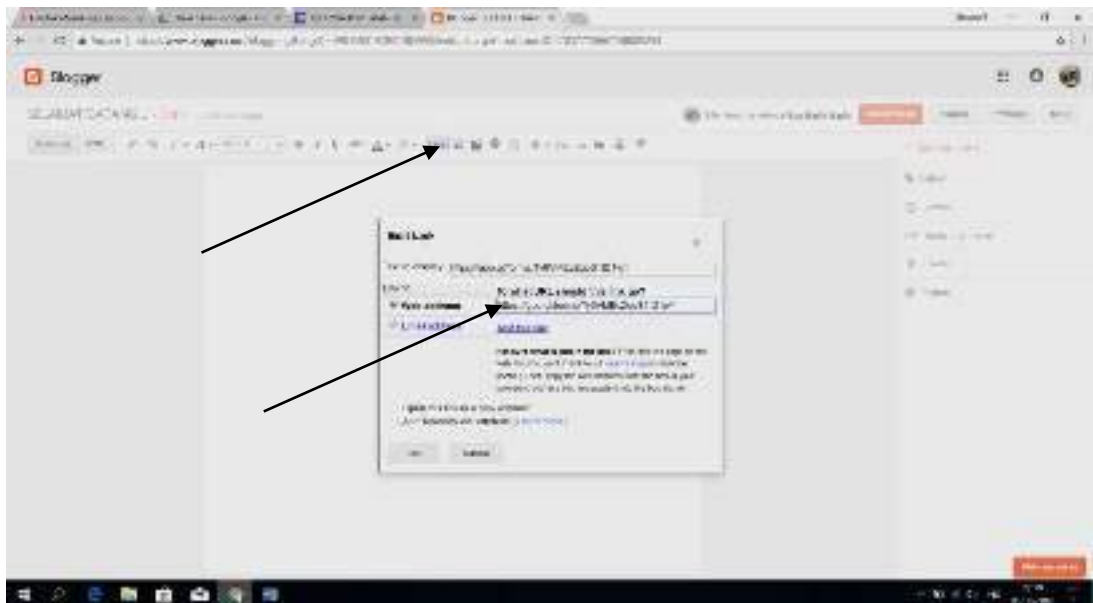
Blogger

SEJARAH DATA NG... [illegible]

Edit Link

Text to display: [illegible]

Link to:
Web address
Email address

To what URL should this link go?
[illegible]

Test this link

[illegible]

Open this link in a new window
Add 'rel=nofollow' attribute

OK Cancel